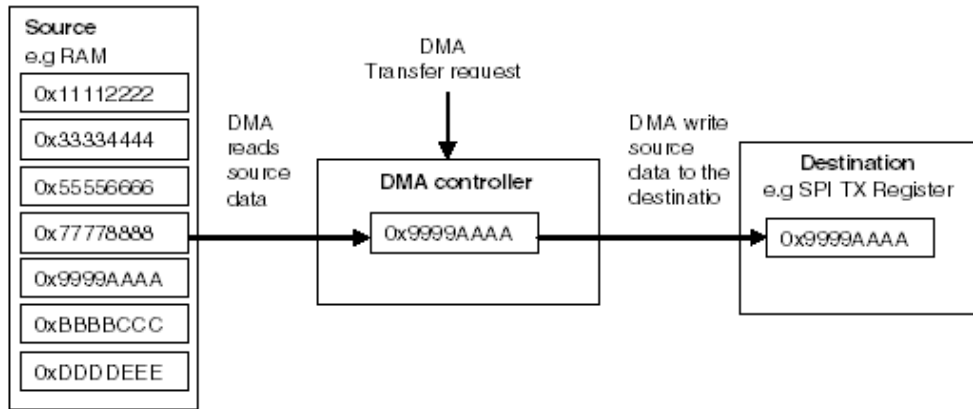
Source
e.g RAM

0x11112222

0x33334444

0x55556666

0x77778888

0x9999AAAA

0xBBBBCCC

0xDDDDEEE

DMA
reads
source
data

DMA
Transfer request

DMA controller

0x9999AAAA

DMA write
source
data to the
destinatio

Destination
e.g SPI TX Register

0x9999AAAA